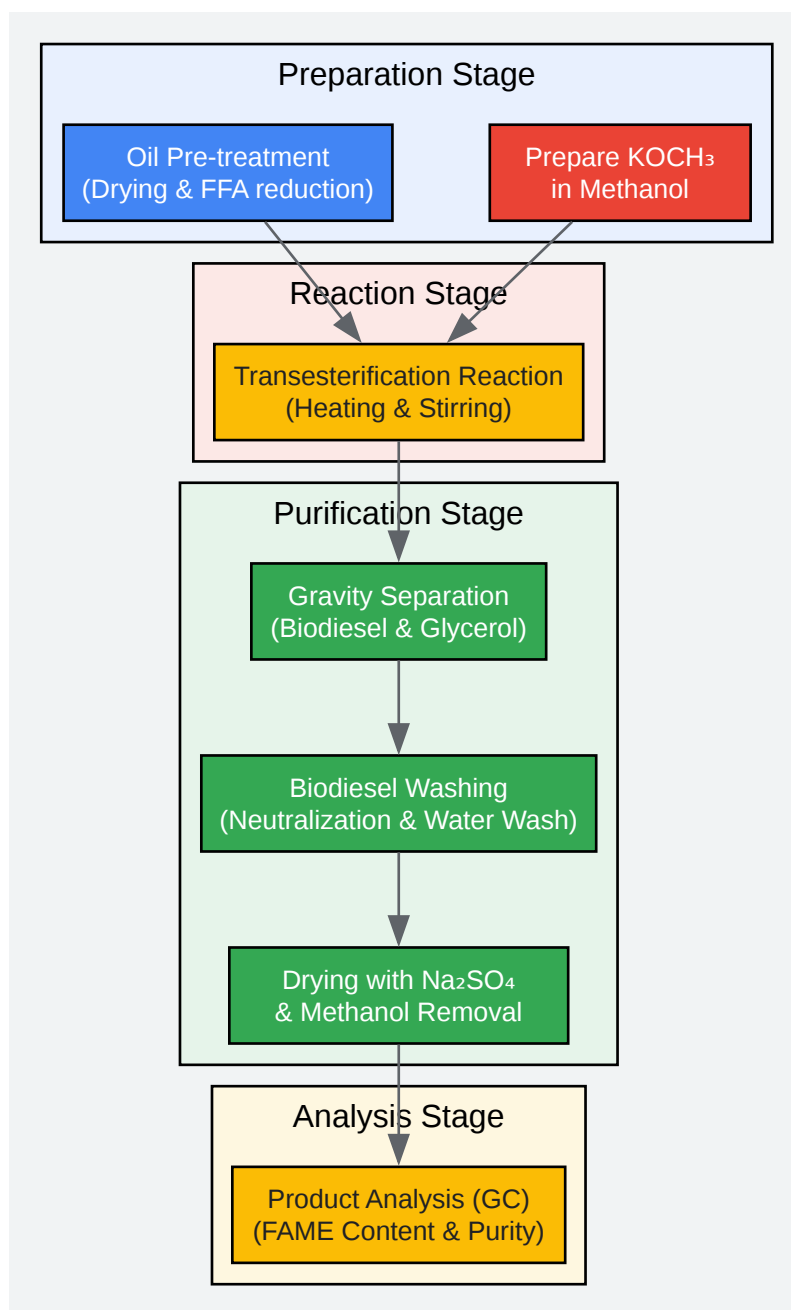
Preparation Stage

Oil Pre-treatment
(Drying & FFA reduction)

Prepare $KOCH_3$
in Methanol

Reaction Stage

Transesterification Reaction
(Heating & Stirring)

Purification Stage

Gravity Separation
(Biodiesel & Glycerol)

Biodiesel Washing
(Neutralization & Water Wash)

Drying with $Na_2SO_4$
& Methanol Removal

Analysis Stage

Product Analysis (GC)
(FAME Content & Purity)